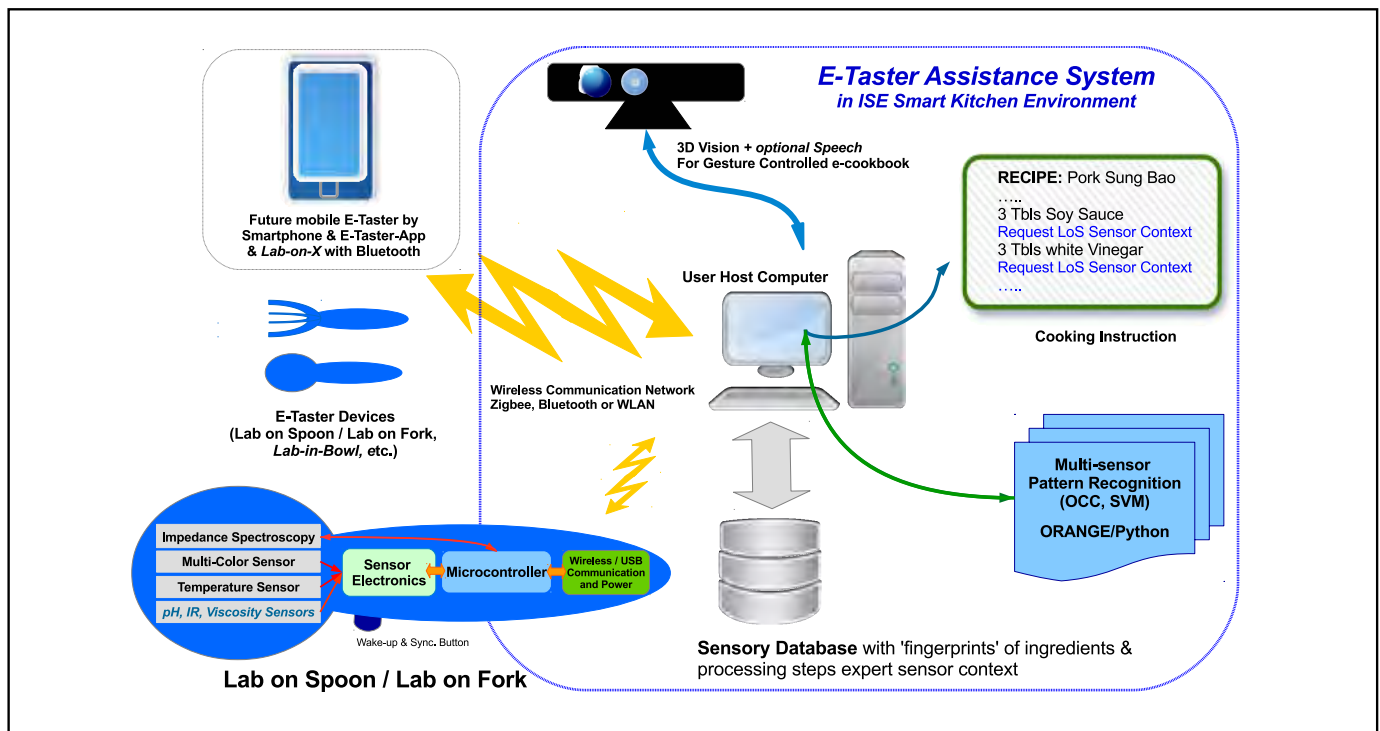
E-Taster Assistance System
in ISE Smart Kitchen Environment

Future mobile E-Taster by Smartphone & E-Taster-App & Lab-on-X with Bluetooth

3D Vision + optional Speech
For Gesture Controlled e-cookbook

RECIPE: Pork Sung Bao
…..
3 Tbls Soy Sauce
Request LoS Sensor Context
3 Tbls white Vinegar
Request LoS Sensor Context
…..

User Host Computer

Cooking Instruction

Wireless Communication Network
Zigbee, Bluetooth or WLAN

E-Taster Devices
(Lab on Spoon / Lab on Fork, Lab-in-Bowl, etc.)

Multi-sensor Pattern Recognition (OCC, SVM)
ORANGE/Python

Impedance Spectroscopy
Multi-Color Sensor
Temperature Sensor
pH, IR, Viscosity Sensors

Sensor Electronics
Microcontroller
Wireless / USB Communication and Power

Wake-up & Sync. Button

Lab on Spoon / Lab on Fork

Sensory Database with 'fingerprints' of ingredients & processing steps expert sensor context